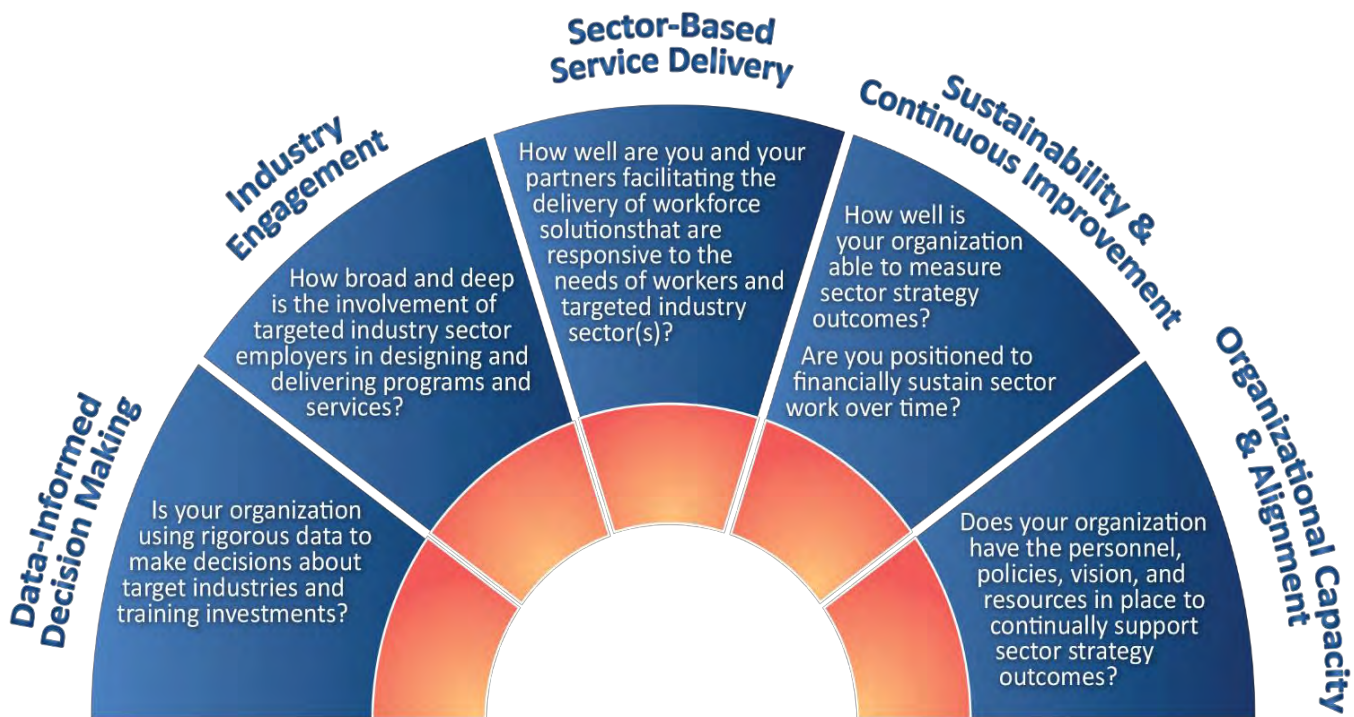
Data-Informed Decision Making

Is your organization using rigorous data to make decisions about target industries and training investments?

Industry Engagement

How broad and deep is the involvement of targeted industry sector employers in designing and delivering programs and services?

Sector-Based Service Delivery

How well are you and your partners facilitating the delivery of workforce solutionsthat are responsive to the needs of workers and targeted industry sector(s)?

Sustainability & Continuous Improvement

How well is your organization able to measure sector strategy outcomes?

Are you positioned to financially sustain sector work over time?

Organizational Capacity & Alignment

Does your organization have the personnel, policies, vision, and resources in place to continually support sector strategy outcomes?